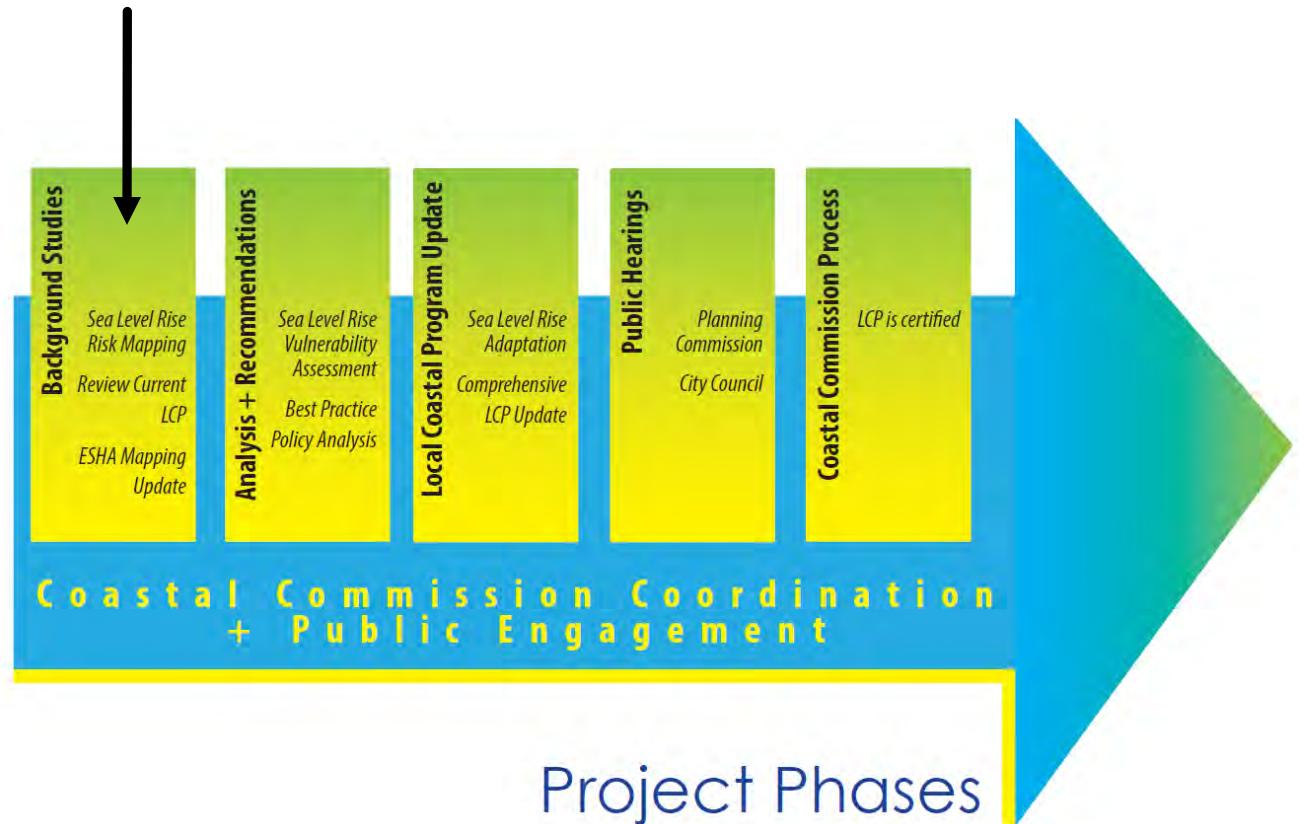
Background Studies

Sea Level Rise Risk Mapping

Review Current LCP

ESHA Mapping Update

Analysis + Recommendations

Sea Level Rise Vulnerability Assessment

Best Practice Policy Analysis

Local Coastal Program Update

Sea Level Rise Adaptation

Comprehensive LCP Update

Public Hearings

Planning Commission

City Council

Coastal Commission Process

LCP is certified

Coastal Commission Coordination + Public Engagement

Project Phases